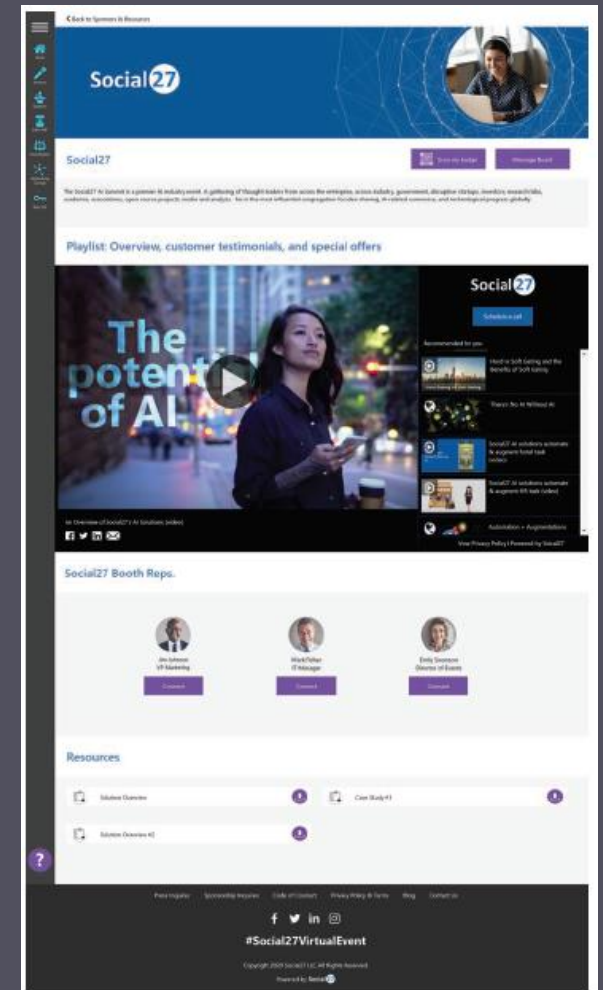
< Back to Sponsors & Resources

Social27

Social27

Scan my badge

Message Booth

The Social27 AI Summit is a premier AI industry event. A gathering of thought leaders from across the enterprise, across industry, government, disruptive startups, investors, researchers, academia, associations, open source projects, media and analysts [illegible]

Playlist: Overview, customer testimonials, and special offers

The potential of AI

Social27

Schedule a call

Recommended for you

Hard vs Soft Gating and the Benefits of Soft Gating

Thanos fkn AI Without AI

Social27 AI solutions automate & augment forest task (video)

Social27 AI solutions automate & augment HR task (video)

Automation + Augmentations

An Overview of Social27's AI Solutions (video)

View Privacy Policy | Powered by Vidcaster

Social27 Booth Reps.

Jim Johnson
VP Marketing
Connect

Mark Fisher
IT Manager
Connect

Emily Swanson
Director of Events
Connect

Resources

Solution Overview

Case Study #1

Solution Overview #2

?

Press Inquiries Sponsorship Inquiries Code of Conduct Privacy Policy & Terms Blog Contact us

#Social27VirtualEvent

Copyright 2020 Social27 LLC All Rights Reserved

Powered by Social27